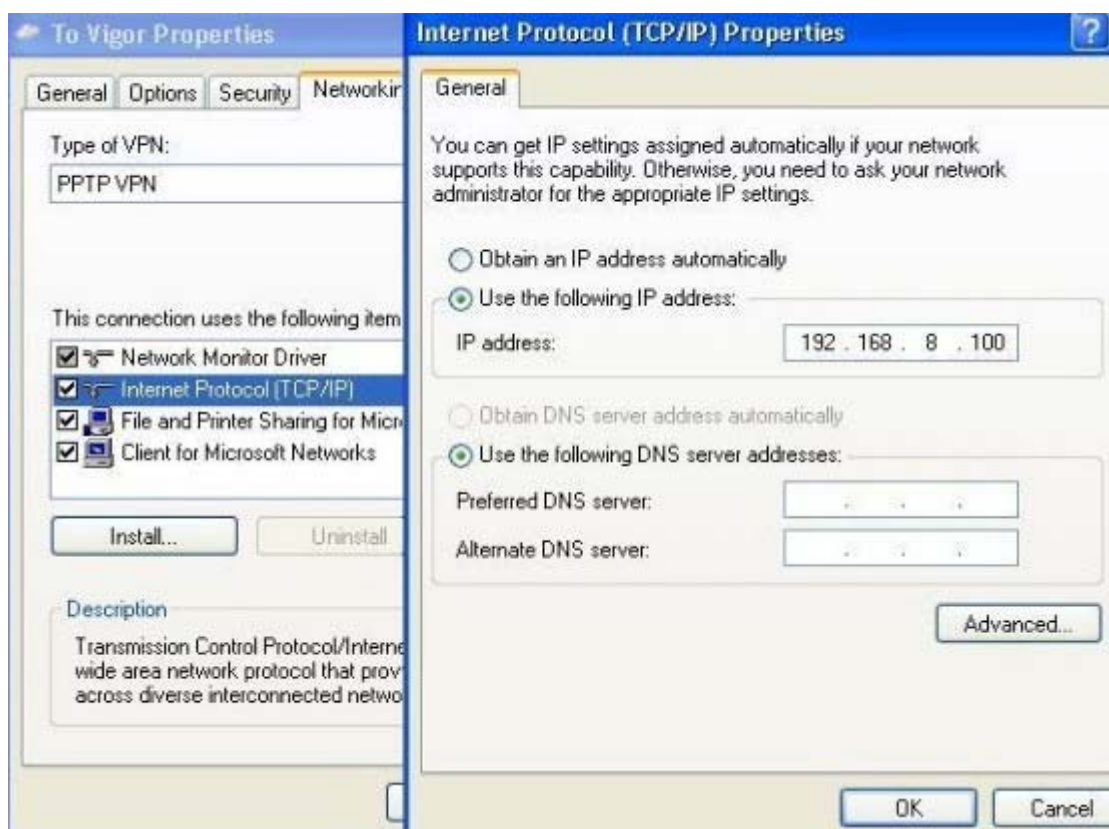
To Vigor Properties

General | Options | Security | Networkir

Type of VPN:

PPTP VPN

This connection uses the following item

Network Monitor Driver

Internet Protocol (TCP/IP)

File and Printer Sharing for Micr

Client for Microsoft Networks

Install...

Uninstall

Description

Transmission Control Protocol/Interne wide area network protocol that prov across diverse interconnected netwo

Internet Protocol (TCP/IP) Properties

?

General

You can get IP settings assigned automatically if your network supports this capability. Otherwise, you need to ask your network administrator for the appropriate IP settings.

Obtain an IP address automatically

Use the following IP address:

IP address: 192 . 168 . 8 . 100

Obtain DNS server address automatically

Use the following DNS server addresses:

Preferred DNS server: . . .

Alternate DNS server: . . .

Advanced...

OK

Cancel